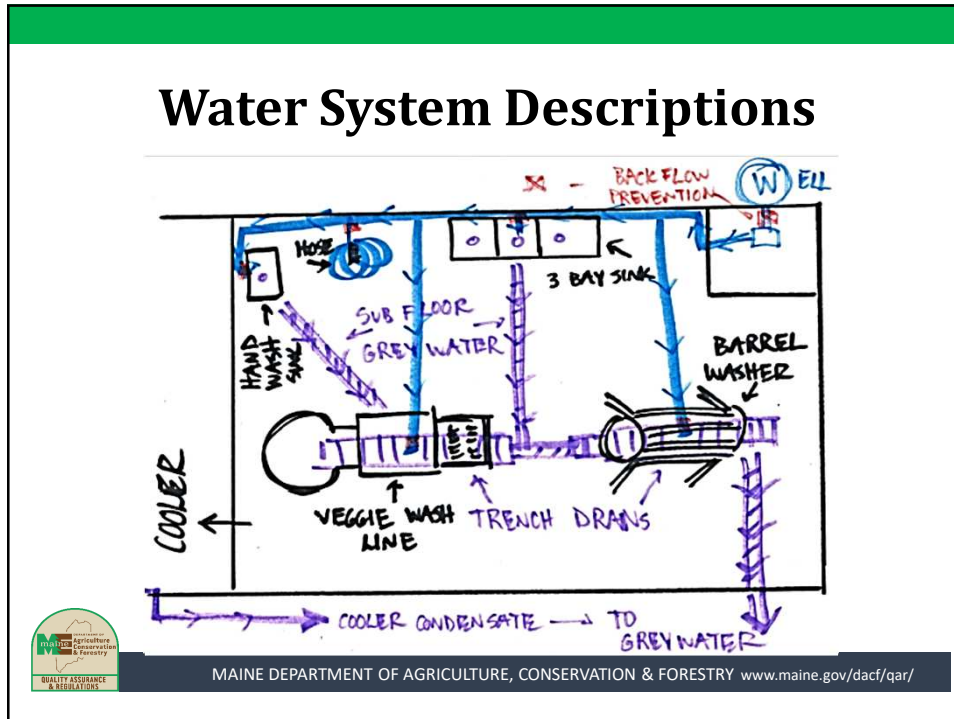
Water System Descriptions

X - BACK FLOW PREVENTION

W ELL

HOSE

3 BAY SINK

HAND WASH SINK

SUB FLOOR GREY WATER

BARREL WASHER

COOLER

VEGGIE WASH LINE

TRENCH DRAINS

COOLER CONDENSATE → TO GREY WATER

maine DEPARTMENT OF Agriculture Conservation & Forestry
QUALITY ASSURANCE & REGULATIONS

MAINE DEPARTMENT OF AGRICULTURE, CONSERVATION & FORESTRY www.maine.gov/dacf/qar/